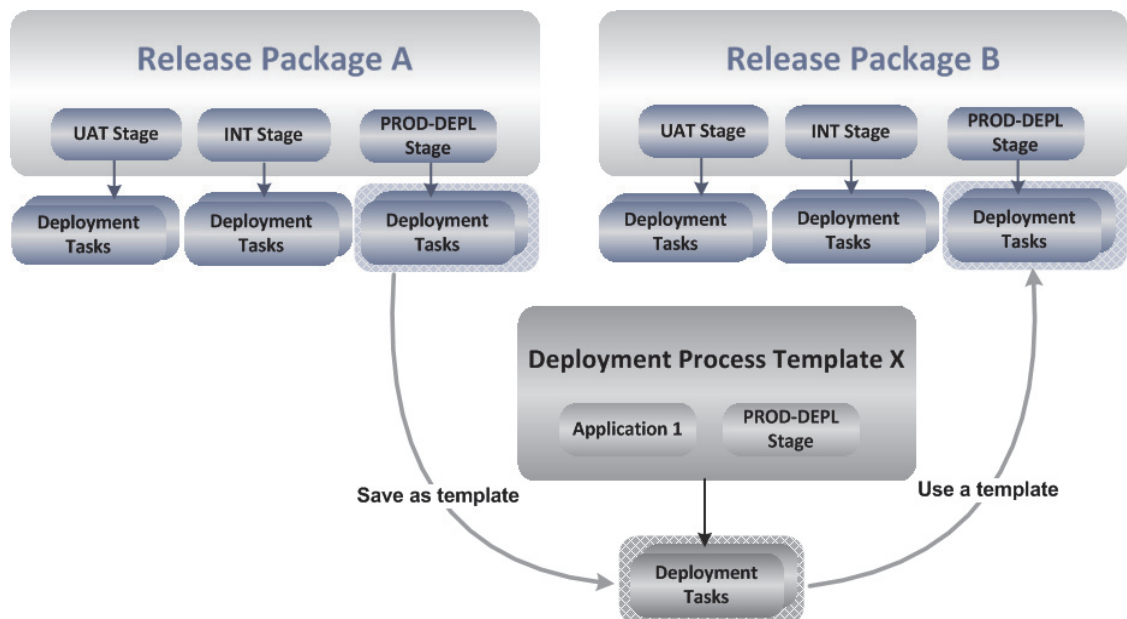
Release Package A

UAT Stage

INT Stage

PROD-DEPL Stage

Deployment Tasks

Deployment Tasks

Deployment Tasks

Release Package B

UAT Stage

INT Stage

PROD-DEPL Stage

Deployment Tasks

Deployment Tasks

Deployment Tasks

Deployment Process Template X

Application 1

PROD-DEPL Stage

Save as template

Use a template

Deployment Tasks